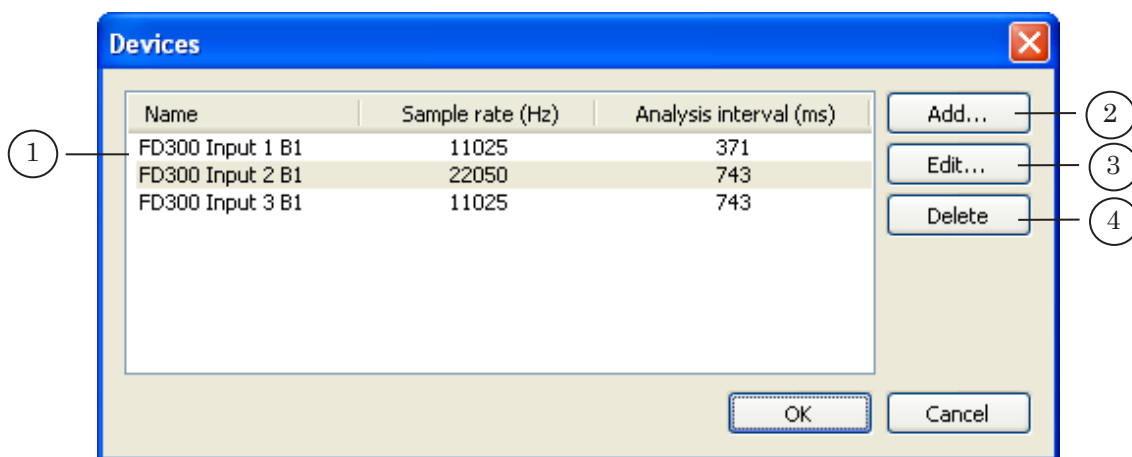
Devices

| Name | Sample rate (Hz) | Analysis interval (ms) |
|---|---|---|
| FD300 Input 1 B1 | 11025 | 371 |
| FD300 Input 2 B1 | 22050 | 743 |
| FD300 Input 3 B1 | 11025 | 743 |

1

Add...
2

Edit...
3

Delete
4

OK
Cancel